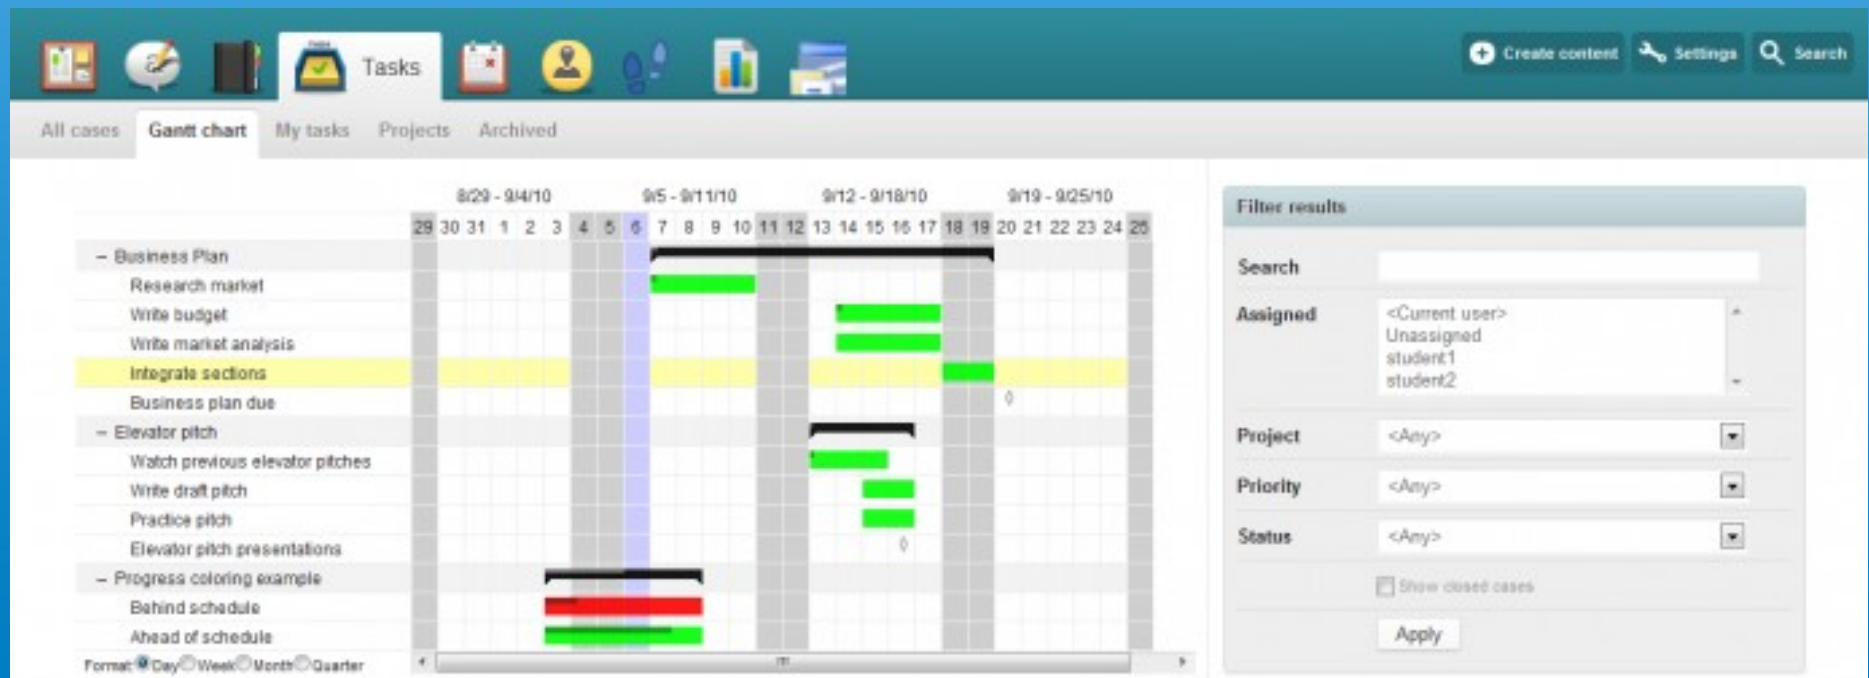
Tasks

Create content Settings Search

All cases Gantt chart My tasks Projects Archived

8/29 - 9/4/10 9/5 - 9/11/10 9/12 - 9/18/10 9/19 - 9/25/10

29 30 31 1 2 3 4 5 6 7 8 9 10 11 12 13 14 15 16 17 18 19 20 21 22 23 24 25

– Business Plan
Research market
Write budget
Write market analysis
Integrate sections
Business plan due
– Elevator pitch
Watch previous elevator pitches
Write draft pitch
Practice pitch
Elevator pitch presentations
– Progress coloring example
Behind schedule
Ahead of schedule

Format: Day Week Month Quarter

Filter results

Search

Assigned
<Current user>
Unassigned
student1
student2

Project <Any>

Priority <Any>

Status <Any>

Show closed cases

Apply